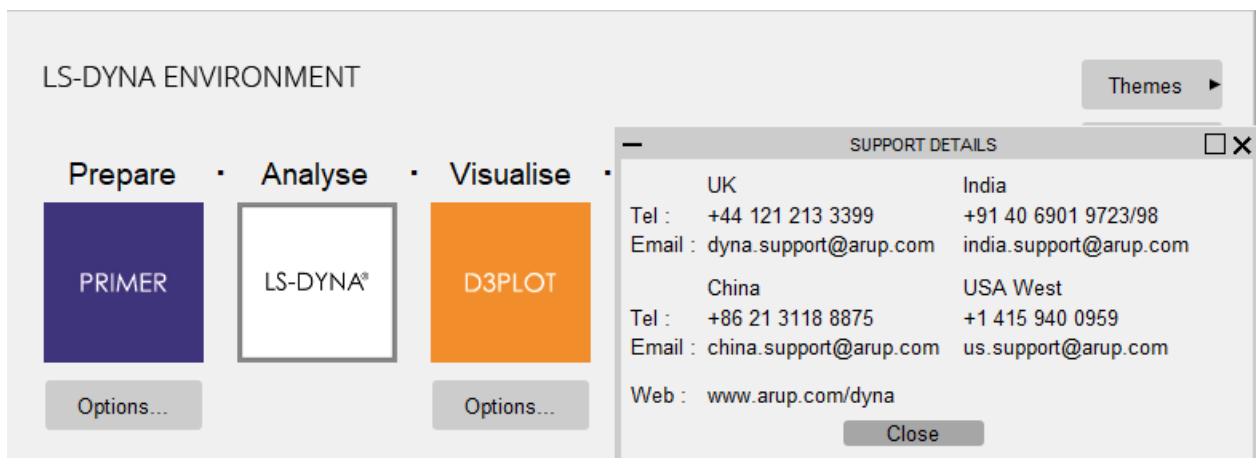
LS-DYNA ENVIRONMENT

Themes

Prepare · Analyse · Visualise ·

PRIMER

LS-DYNA®

D3PLOT

Options...

Options...

SUPPORT DETAILS

| | UK | India |
|---|---|---|
| Tel : | +44 121 213 3399 | +91 40 6901 9723/98 |
| Email : | dyna.support@arup.com | india.support@arup.com |
| | China | USA West |
| Tel : | +86 21 3118 8875 | +1 415 940 0959 |
| Email : | china.support@arup.com | us.support@arup.com |

Web : www.arup.com/dyna

Close